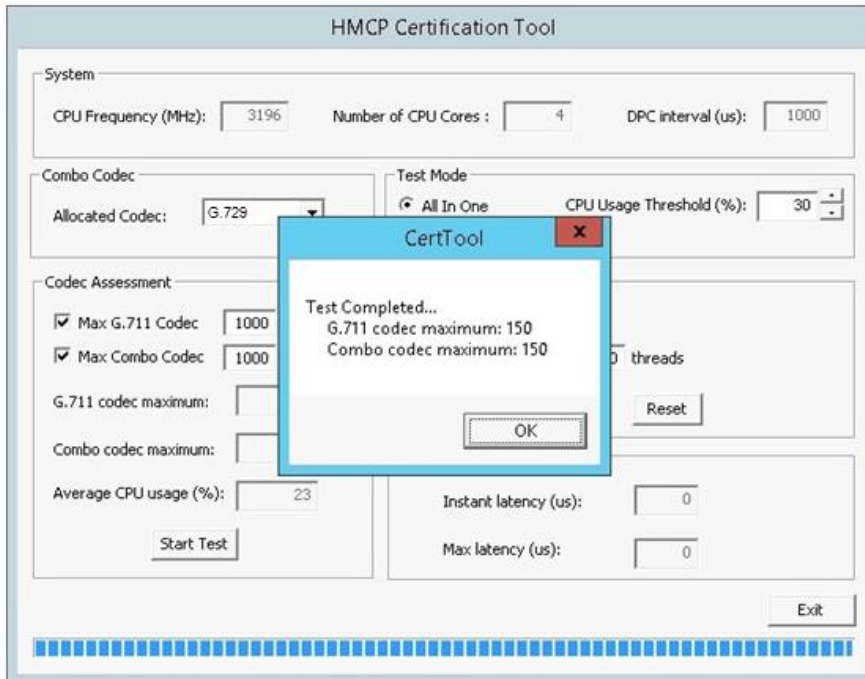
HMCP Certification Tool

System

CPU Frequency (MHz): 3196

Number of CPU Cores : 4

DPC interval (us): 1000

Combo Codec

Allocated Codec: G.729

Test Mode

All In One

CPU Usage Threshold (%): 30

Codec Assessment

Max G.711 Codec 1000

Max Combo Codec 1000

G.711 codec maximum:

Combo codec maximum:

Average CPU usage (%): 23

Start Test

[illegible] threads

Reset

Instant latency (us): 0

Max latency (us): 0

Exit

CertTool

Test Completed...
G.711 codec maximum: 150
Combo codec maximum: 150

OK